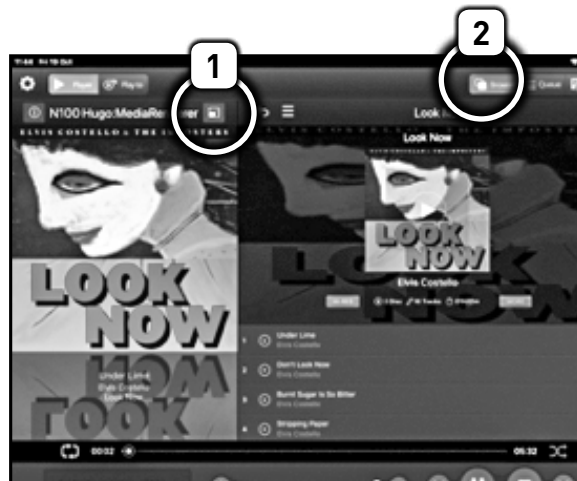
1

2

N100Hugo:MediaRe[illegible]er

Player

Playlist

ELVIS COSTELLO & THE IMPOSTERS

Look Now

Look Now

LOOK NOW

Elvis Costello

Under Lime
Elvis Costello

Under Lime
Elvis Costello

Don't Look Now
Elvis Costello

Burnt Sugar Is So Bitter
Elvis Costello

Stripping Paper
Elvis Costello

00:02

05:32